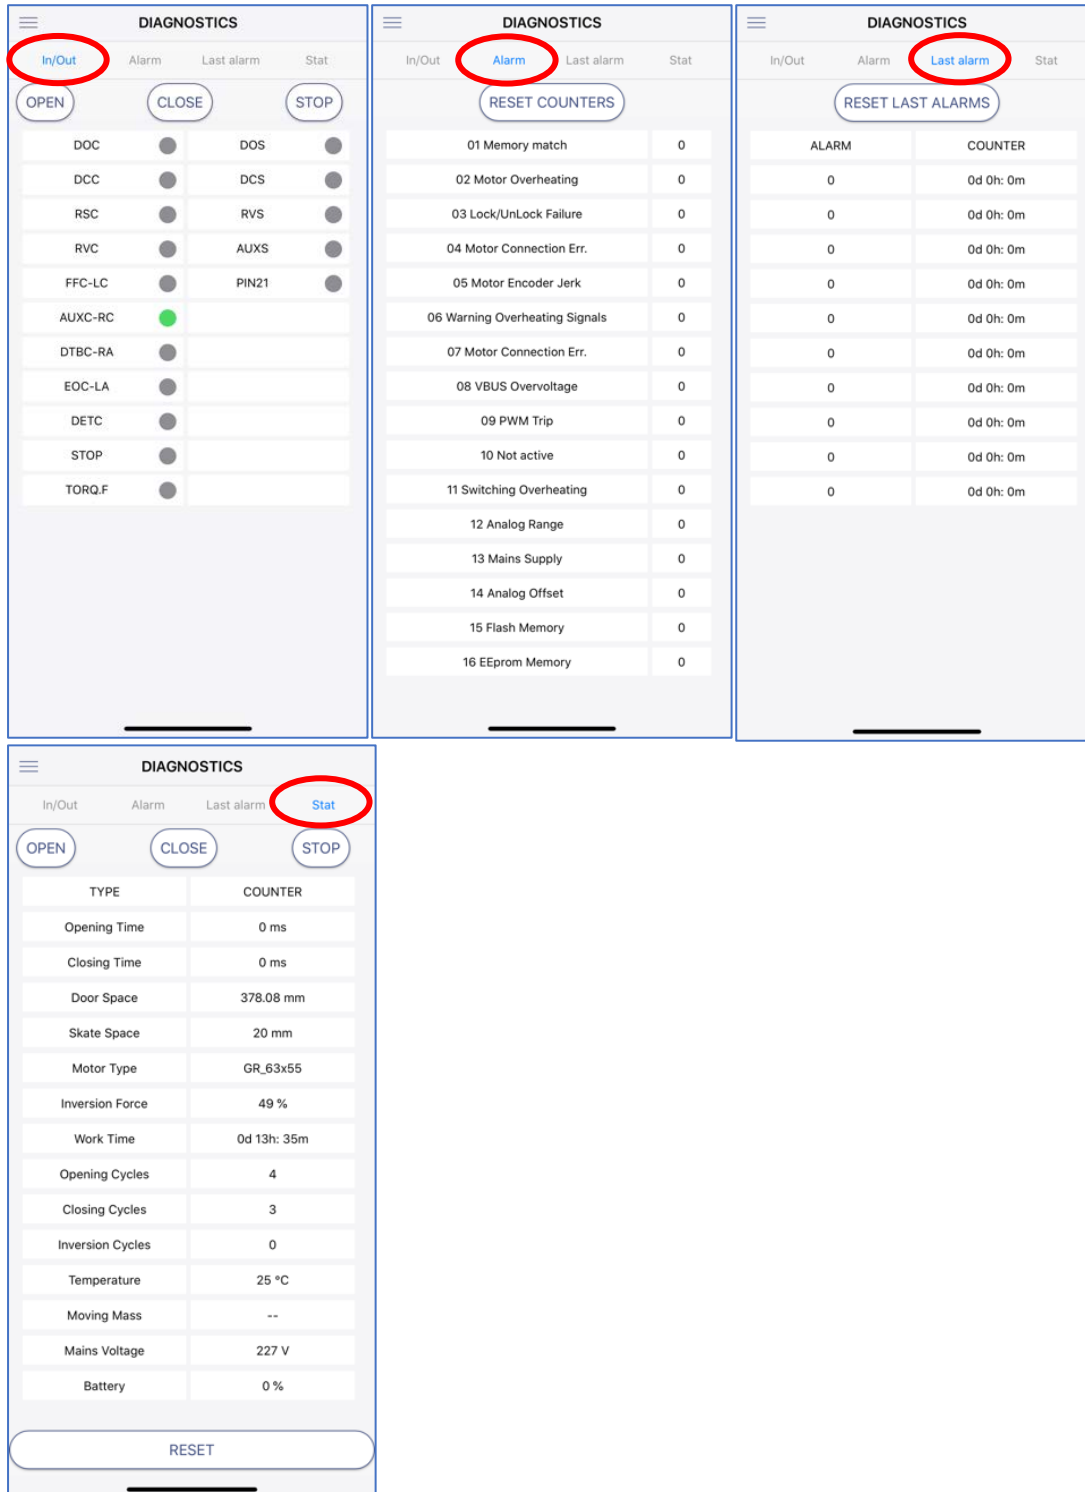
DIAGNOSTICS

In/Out Alarm Last alarm Stat

OPEN CLOSE STOP

| | |
|---|---|
| DOC | DOS |
| DCC | DCS |
| RSC | RVS |
| RVC | AUXS |
| FFC-LC | PIN21 |
| AUXC-RC | |
| DTBC-RA | |
| EOC-LA | |
| DETC | |
| STOP | |
| TORQ.F | |

DIAGNOSTICS

In/Out Alarm Last alarm Stat

RESET COUNTERS

| | |
|---|---|
| 01 Memory match | 0 |
| 02 Motor Overheating | 0 |
| 03 Lock/UnLock Failure | 0 |
| 04 Motor Connection Err. | 0 |
| 05 Motor Encoder Jerk | 0 |
| 06 Warning Overheating Signals | 0 |
| 07 Motor Connection Err. | 0 |
| 08 VBUS Overvoltage | 0 |
| 09 PWM Trip | 0 |
| 10 Not active | 0 |
| 11 Switching Overheating | 0 |
| 12 Analog Range | 0 |
| 13 Mains Supply | 0 |
| 14 Analog Offset | 0 |
| 15 Flash Memory | 0 |
| 16 EEprom Memory | 0 |

DIAGNOSTICS

In/Out Alarm Last alarm Stat

RESET LAST ALARMS

| ALARM | COUNTER |
|---|---|
| 0 | 0d 0h: 0m |
| 0 | 0d 0h: 0m |
| 0 | 0d 0h: 0m |
| 0 | 0d 0h: 0m |
| 0 | 0d 0h: 0m |
| 0 | 0d 0h: 0m |
| 0 | 0d 0h: 0m |
| 0 | 0d 0h: 0m |
| 0 | 0d 0h: 0m |
| 0 | 0d 0h: 0m |

DIAGNOSTICS

In/Out Alarm Last alarm Stat

OPEN CLOSE STOP

| TYPE | COUNTER |
|---|---|
| Opening Time | 0 ms |
| Closing Time | 0 ms |
| Door Space | 378.08 mm |
| Skate Space | 20 mm |
| Motor Type | GR_63x55 |
| Inversion Force | 49 % |
| Work Time | 0d 13h: 35m |
| Opening Cycles | 4 |
| Closing Cycles | 3 |
| Inversion Cycles | 0 |
| Temperature | 25 °C |
| Moving Mass | -- |
| Mains Voltage | 227 V |
| Battery | 0 % |

RESET